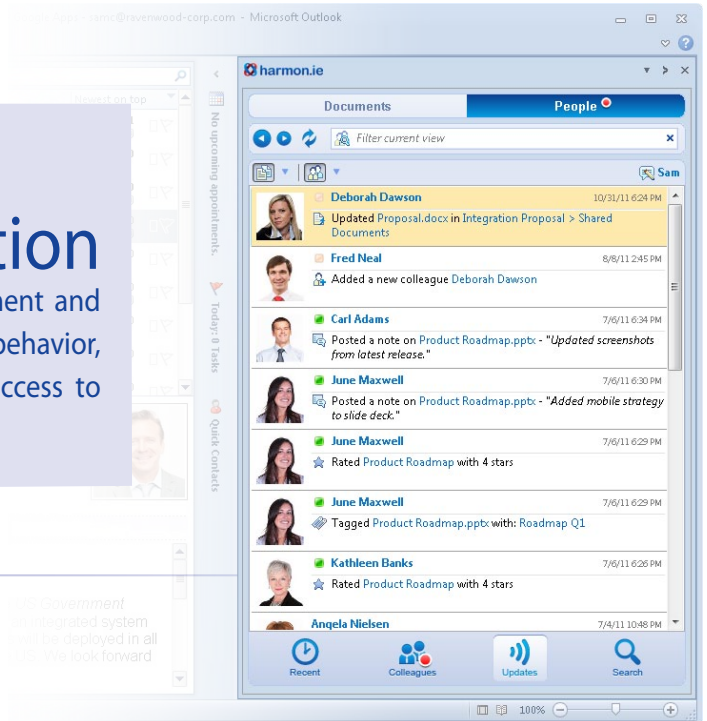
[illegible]@ravenwood-corp.com - Microsoft Outlook

tion
ment and
behavior,
ccess to

No upcoming appointments.
Today: 0 Tasks
Quick Contacts

harmon.ie

Documents
People

Filter current view

Sam

Deborah Dawson 10/31/11 6:24 PM
Updated Proposal.docx in Integration Proposal > Shared Documents

Fred Neal 8/8/11 2:45 PM
Added a new colleague Deborah Dawson

Carl Adams 7/6/11 6:34 PM
Posted a note on Product Roadmap.pptx - "Updated screenshots from latest release."

June Maxwell 7/6/11 6:30 PM
Posted a note on Product Roadmap.pptx - "Added mobile strategy to slide deck."

June Maxwell 7/6/11 6:29 PM
Rated Product Roadmap with 4 stars

June Maxwell 7/6/11 6:29 PM
Tagged Product Roadmap.pptx with: Roadmap Q1

Kathleen Banks 7/6/11 6:26 PM
Rated Product Roadmap with 4 stars

Angela Nielsen 7/4/11 10:48 PM

Recent
Colleagues
Updates
Search

100%